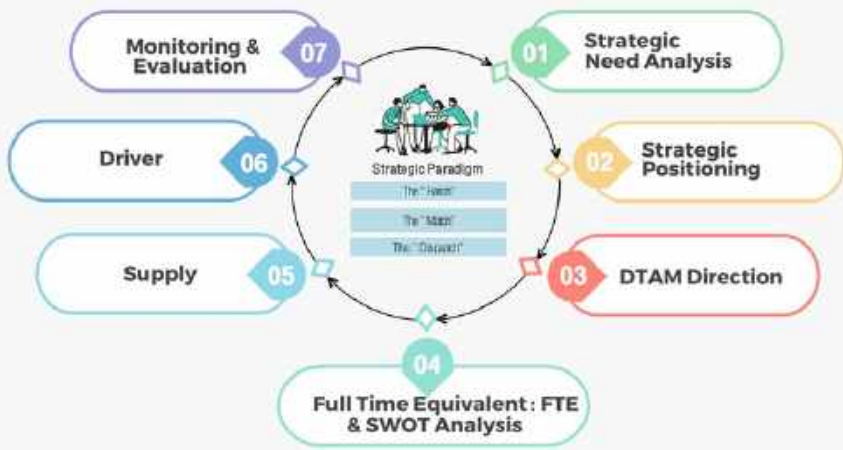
07 Monitoring & Evaluation

01 Strategic Need Analysis

Strategic Paradigm

The " Need"

The " Match"

The " Dispatch"

06 Driver

02 Strategic Positioning

05 Supply

03 DTAM Direction

04 Full Time Equivalent : FTE & SWOT Analysis